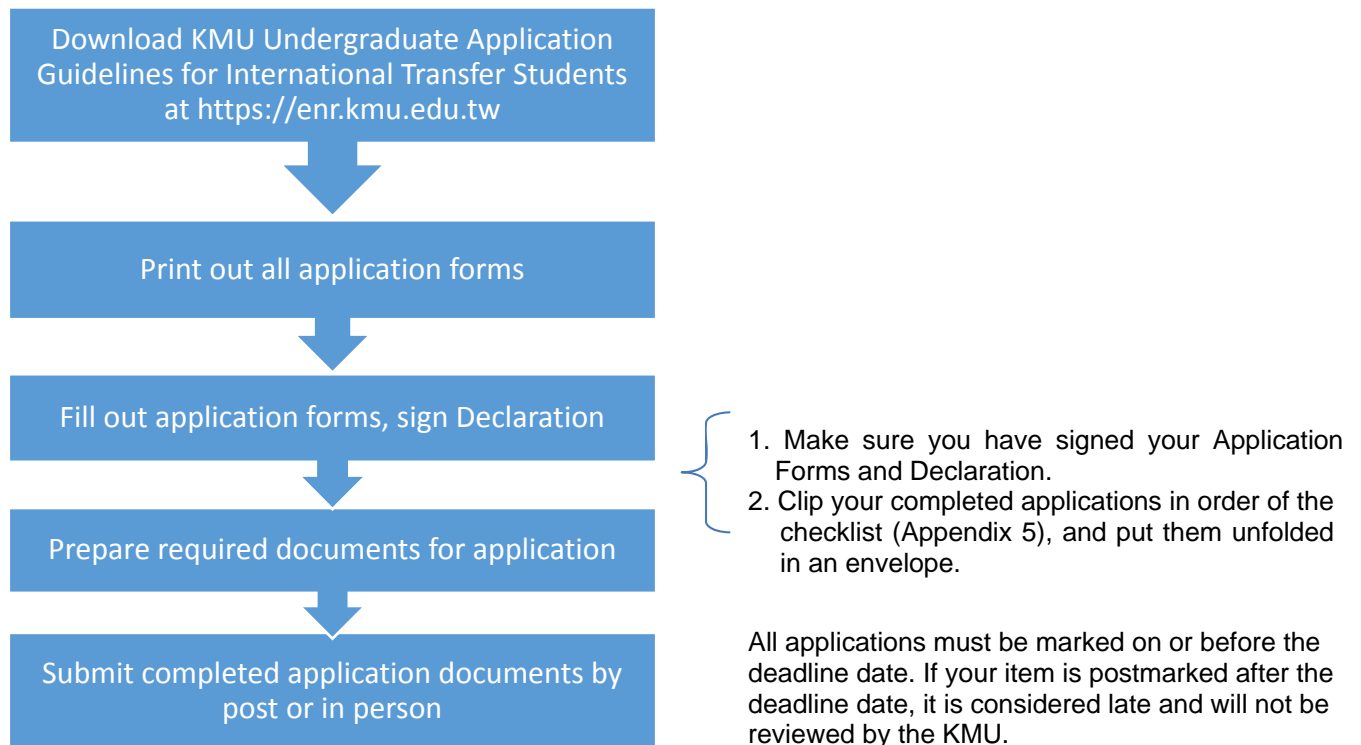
Download KMU Undergraduate Application Guidelines for International Transfer Students at https://enr.kmu.edu.tw

Print out all application forms

Fill out application forms, sign Declaration

Prepare required documents for application

Submit completed application documents by post or in person

1. Make sure you have signed your Application Forms and Declaration.
2. Clip your completed applications in order of the checklist (Appendix 5), and put them unfolded in an envelope.

All applications must be marked on or before the deadline date. If your item is postmarked after the deadline date, it is considered late and will not be reviewed by the KMU.